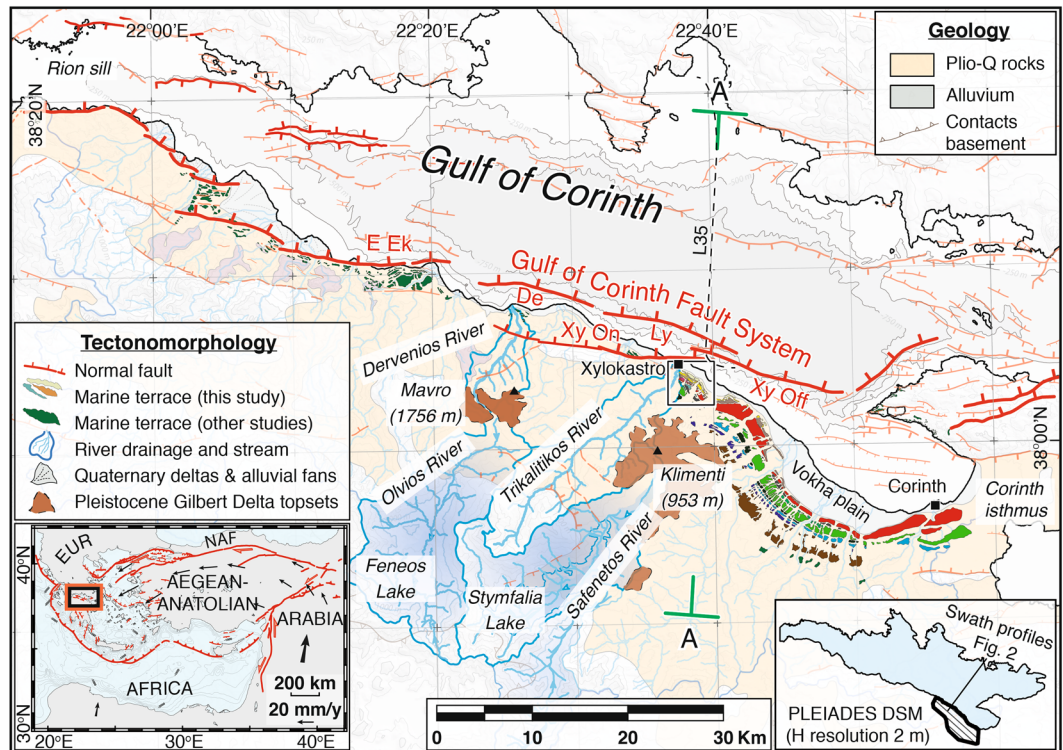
22°00'E
22°20'E
22°40'E
Rion sill
38°20'N
A'
Geology
Plio-Q rocks
Alluvium
Contacts basement
Gulf of Corinth
L35
E Ek
Gulf of Corinth Fault System
De
Xy On
Ly
Xy Off
Tectonomorphology
Normal fault
Marine terrace (this study)
Marine terrace (other studies)
River drainage and stream
Quaternary deltas & alluvial fans
Pleistocene Gilbert Delta topsets
Dervenios River
Mavro (1756 m)
Xylokastro
38°00'N
Olvios River
Trikalitikos River
Klimenti (953 m)
Vokha plain
Corinth
Corinth isthmus
Safenetos River
Feneos Lake
Stymfalia Lake
A
EUR
NAF
40°N
AEGEAN-ANATOLIAN
ARABIA
AFRICA
200 km
20 mm/y
30°N
20°E
30°E
40°E
0
10
20
30 Km
Swath profiles Fig. 2
PLEIADES DSM (H resolution 2 m)